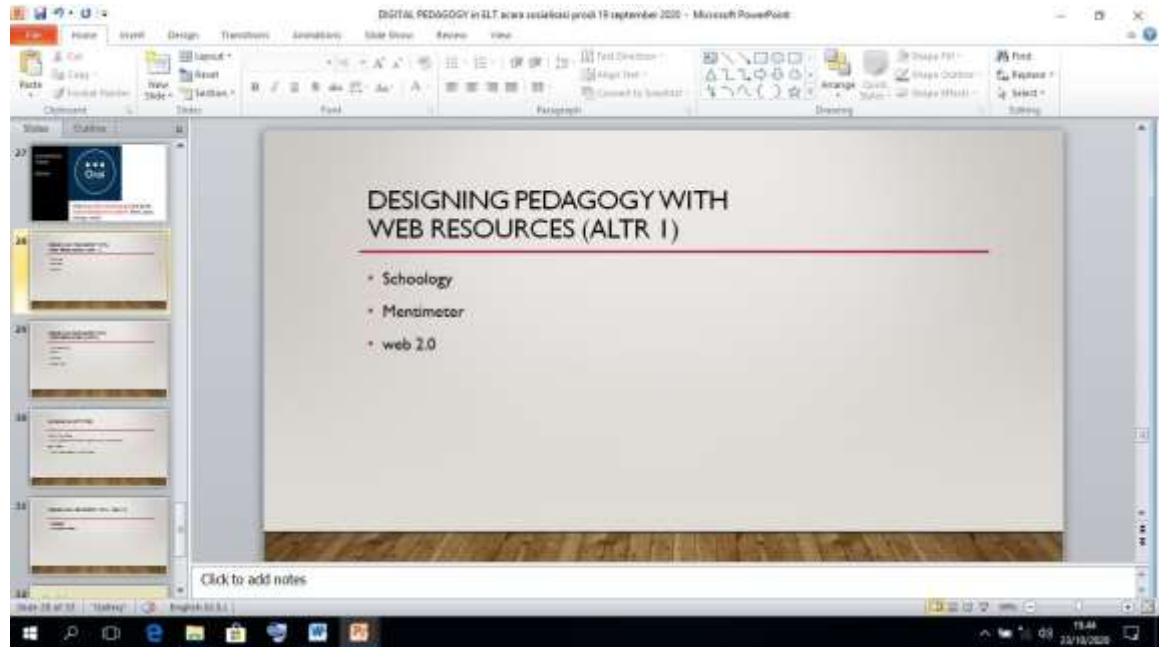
DIGITAL PEDAGOGY in ELT acara sosialisasi prodi 19 september 2020 - Microsoft PowerPoint

File Home Insert Design Transitions Animations Slide Show Review View

Paste Cut Copy Format Painter Clipboard
New Slide Layout Reset Section Slides
Font
Paragraph
Text Direction Align Text Convert to SmartArt
Arrange Quick Styles Shape Fill Shape Outline Shape Effects
Drawing
Find Replace Select Editing

Slides Outline

27
28
29
30
31
32

DESIGNING PEDAGOGY WITH WEB RESOURCES (ALTR 1)

• Schoology
• Mentimeter
• web 2.0

Click to add notes

Slide 28 of 33 "Gallery" English (U.S.)

15:44
23/10/2020